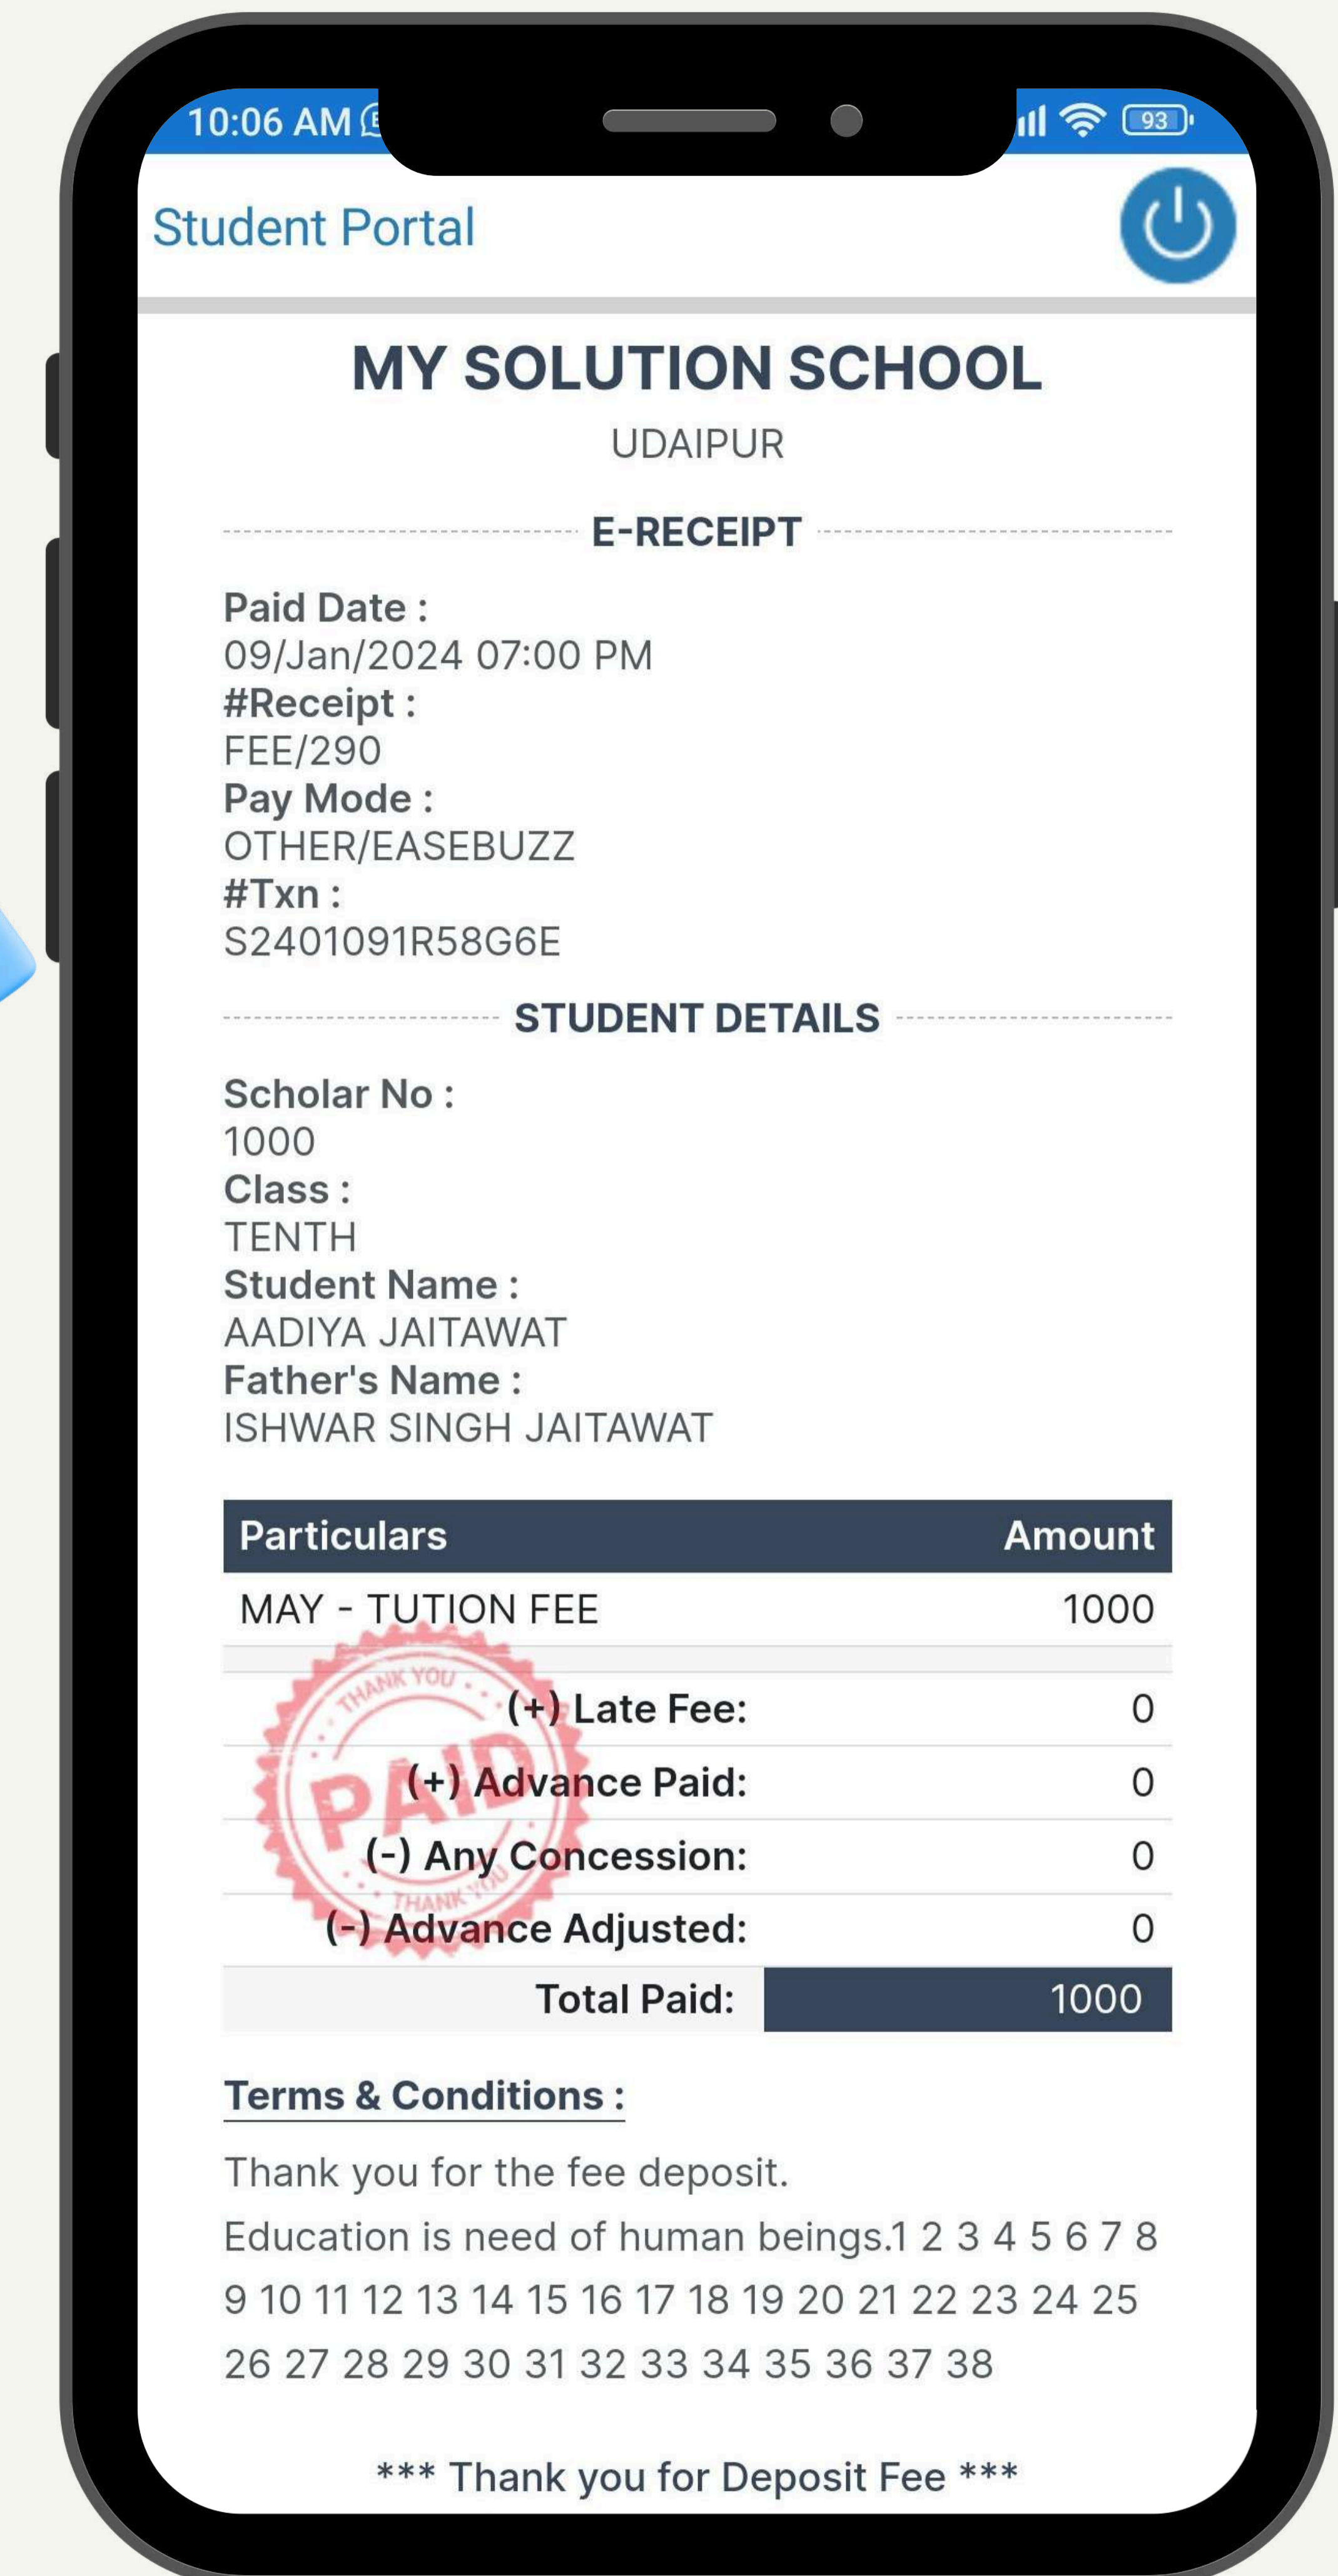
10:06 AM

93

Student Portal

MY SOLUTION SCHOOL
UDAIPUR

E-RECEIPT

Paid Date :
09/Jan/2024 07:00 PM
#Receipt :
FEE/290
Pay Mode :
OTHER/EASEBUZZ
#Txn :
S2401091R58G6E

STUDENT DETAILS

Scholar No :
1000
Class :
TENTH
Student Name :
AADIYA JAITAWAT
Father's Name :
ISHWAR SINGH JAITAWAT

| Particulars | Amount |
|---|---|
| MAY - TUTION FEE | 1000 |
| (+) Late Fee: | 0 |
| (+) Advance Paid: | 0 |
| (-) Any Concession: | 0 |
| (-) Advance Adjusted: | 0 |
| Total Paid: | 1000 |

THANK YOU
PAID
THANK YOU

Terms & Conditions :

Thank you for the fee deposit.

Education is need of human beings.1 2 3 4 5 6 7 8 9 10 11 12 13 14 15 16 17 18 19 20 21 22 23 24 25 26 27 28 29 30 31 32 33 34 35 36 37 38

*** Thank you for Deposit Fee ***